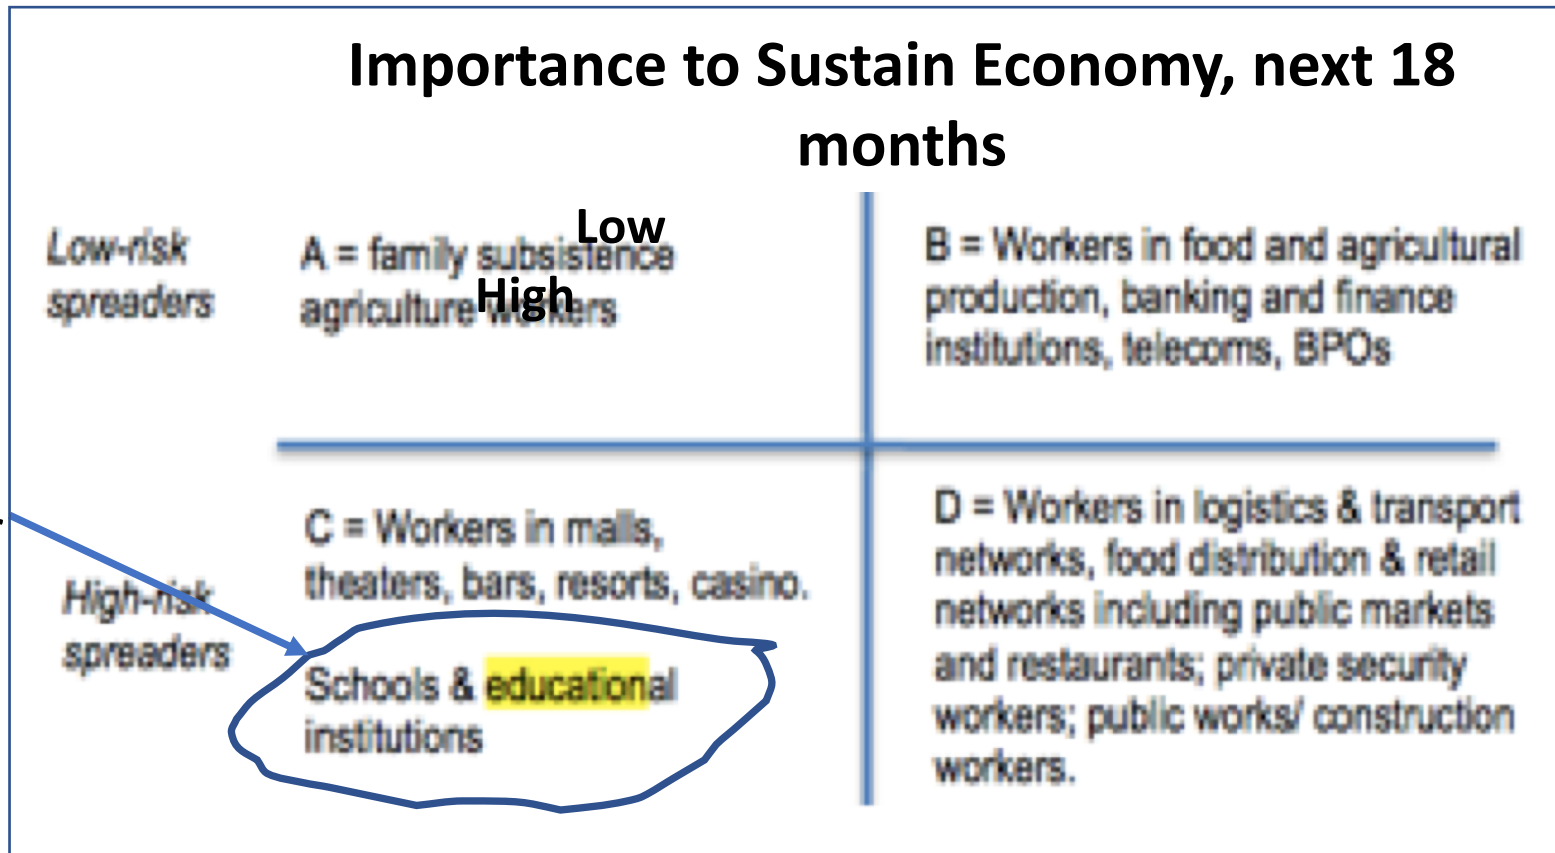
Importance to Sustain Economy, next 18 months

Low

High

Low-risk spreaders

A = family subsistence agriculture workers

B = Workers in food and agricultural production, banking and finance institutions, telecoms, BPOs

High-risk spreaders

C = Workers in malls, theaters, bars, resorts, casino.

Schools & educational institutions

D = Workers in logistics & transport networks, food distribution & retail networks including public markets and restaurants; private security workers; public works/ construction workers.